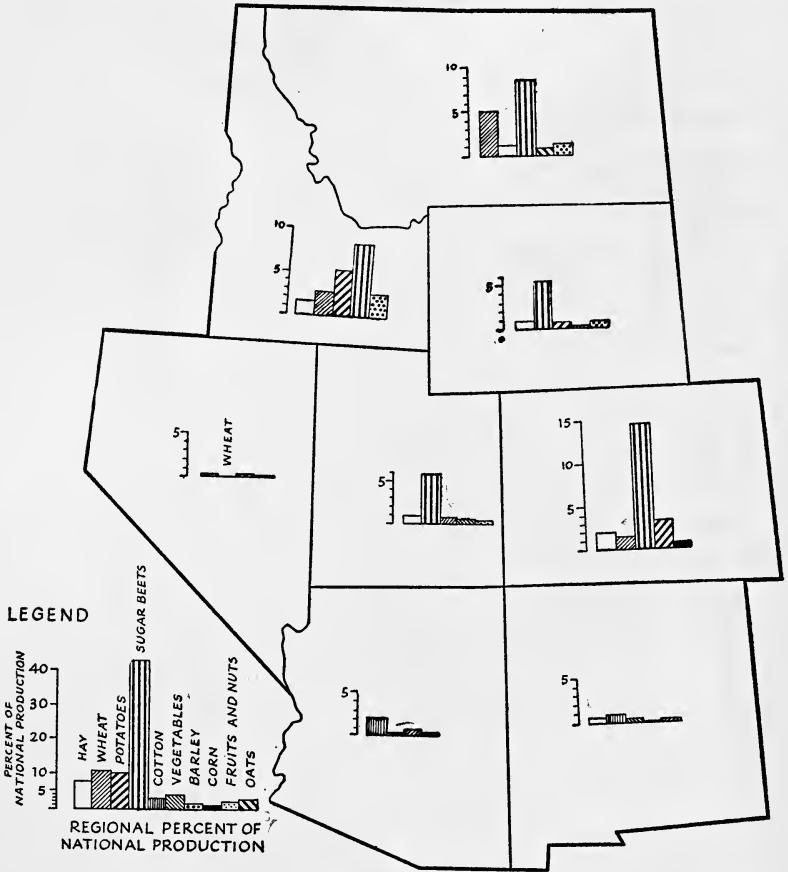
10
5

10
5

5

15
10
5

5
WHEAT

5

5

5

LEGEND

PERCENT OF NATIONAL PRODUCTION
40
30
20
10
5

HAY
WHEAT
POTATOES
SUGAR BEETS
COTTON
VEGETABLES
BARLEY
CORN
FRUITS AND NUTS
OATS

REGIONAL PERCENT OF NATIONAL PRODUCTION